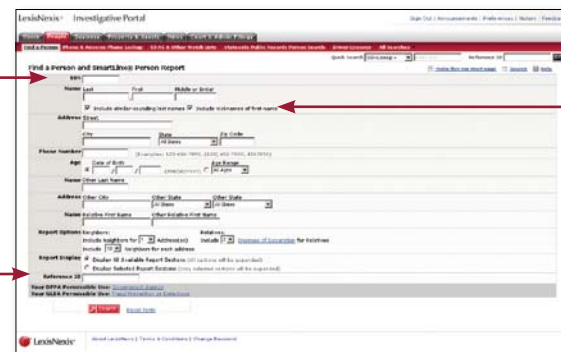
LexisNexis® Investigative Portal

Sign Out | Announcements | Preferences | Notes | Feedback

Home People Business Property & Assets News Court & Adtl Filings

Find a Person Phone & Reverse Phone Lookup SSN & Other Verifications Nationwide Public Records Person Search Driver Licenses All Searches

Quick Search SSN Lookup Reference ID

Find a Person and SmartLinx® Person Report

SSN

Name Last First Middle or Initial

Include similar-sounding last names Include nicknames of first name

Address Street

City State Zip Code

All States

Phone Number

Age Date of Birth Age Range

All Ages

Name Other Last Name

Address Other City Other State Other State

All States All States

Name Relative First Name Other Relative First Name

Report Options Neighbors: Relatives:

Include Neighbors for Address(es) Include Degrees of Separation for Relatives

Include Neighbors for each address

Report Display Display All Available Report Sections

Display Selected Report Sections

Reference ID

Your DPPA Permissible Use:

Your GLBA Permissible Use:

Search Reset Form

LexisNexis® About LexisNexis | Terms & Conditions | Change Password